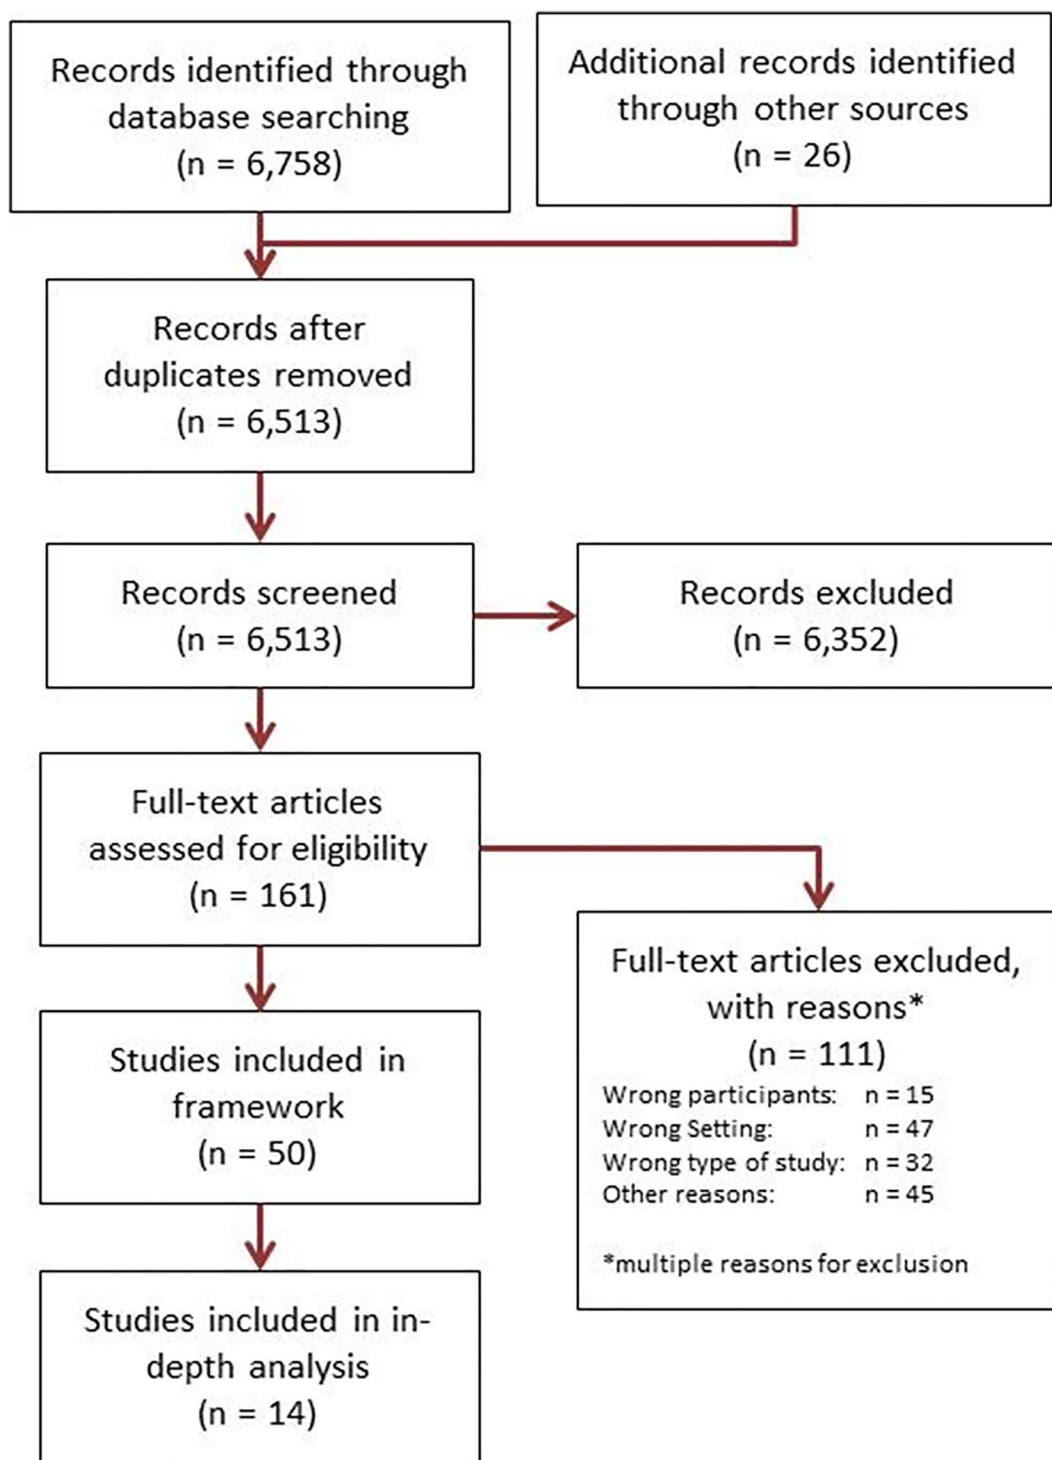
Records identified through database searching
(n = 6,758)

Additional records identified through other sources
(n = 26)

Records after duplicates removed
(n = 6,513)

Records screened
(n = 6,513)

Records excluded
(n = 6,352)

Full-text articles assessed for eligibility
(n = 161)

Full-text articles excluded, with reasons*
(n = 111)
Wrong participants: n = 15
Wrong Setting: n = 47
Wrong type of study: n = 32
Other reasons: n = 45

*multiple reasons for exclusion

Studies included in framework
(n = 50)

Studies included in in-depth analysis
(n = 14)